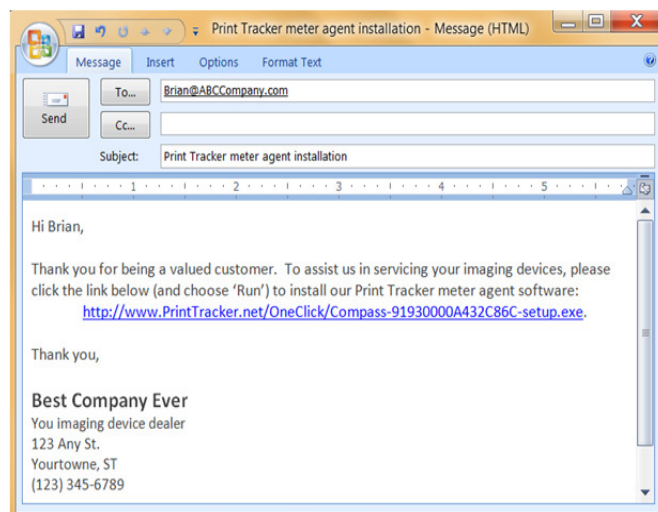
Print Tracker meter agent installation - Message (HTML)

Message Insert Options Format Text

Send

To...
Brian@ABCCompany.com

Cc...

Subject: Print Tracker meter agent installation

1 2 3 4 5

Hi Brian,

Thank you for being a valued customer. To assist us in servicing your imaging devices, please click the link below (and choose 'Run') to install our Print Tracker meter agent software:
http://www.PrintTracker.net/OneClick/Compass-91930000A432C86C-setup.exe.

Thank you,

Best Company Ever
You imaging device dealer
123 Any St.
Yourtowne, ST
(123) 345-6789